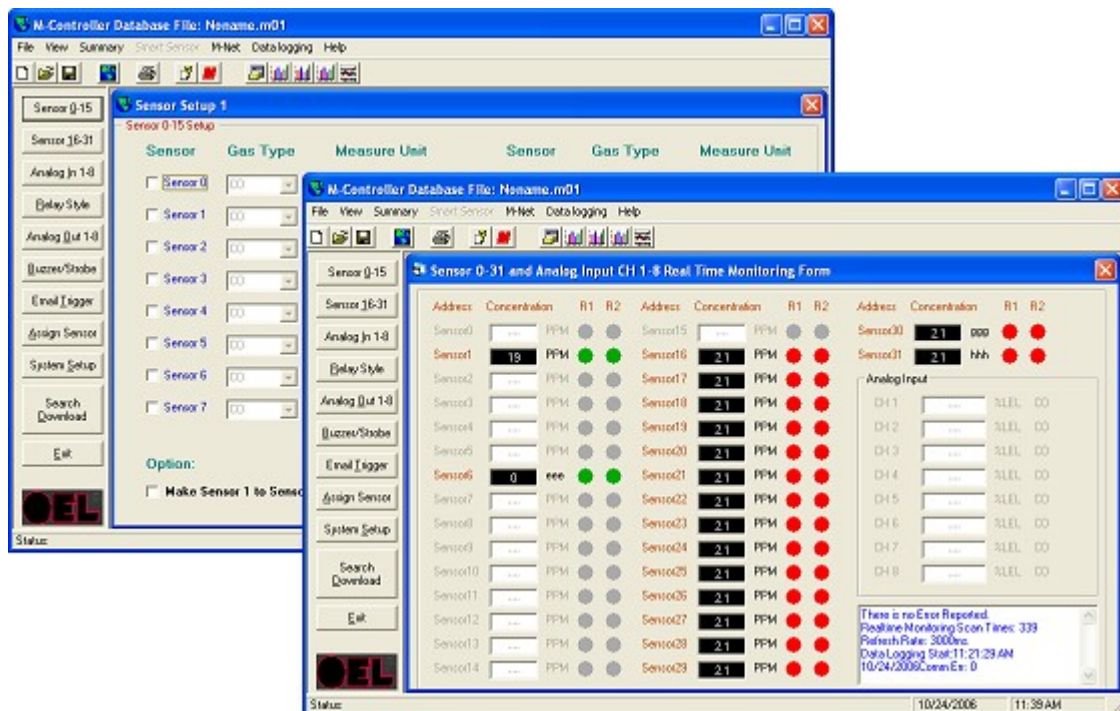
M-Controller Database File: Noname.m01

File View Summary Sinert Sensor M-Net Datalogging Help

Sensor 0-15
Sensor 16-31
Analog In 1-8
Relay Style
Analog Out 1-8
Buzzer/Strobe
Email Trigger
Assign Sensor
System Setup
Search Download
Exit

Sensor Setup 1

Sensor 0-15 Setup

| Sensor | Gas Type | Measure Unit | Sensor | Gas Type | Measure Unit |
|---|---|---|---|---|---|
| Sensor 0 | CO | | | | |
| Sensor 1 | CO | | | | |
| Sensor 2 | CO | | | | |
| Sensor 3 | CO | | | | |
| Sensor 4 | CO | | | | |
| Sensor 5 | CO | | | | |
| Sensor 6 | CO | | | | |
| Sensor 7 | CO | | | | |

Option:

Make Sensor 1 to Senso

OEL

Status:

M-Controller Database File: Noname.m01

File View Summary Sinert Sensor M-Net Datalogging Help

Sensor 0-15
Sensor 16-31
Analog In 1-8
Relay Style
Analog Out 1-8
Buzzer/Strobe
Email Trigger
Assign Sensor
System Setup
Search Download
Exit

Sensor 0-31 and Analog Input CH 1-8 Real Time Monitoring Form

| Address | Concentration | | R1 | R2 | Address | Concentration | | R1 | R2 |
|---|---|---|---|---|---|---|---|---|---|
| Sensor0 | ---- | PPM | | | Sensor15 | ---- | PPM | | |
| Sensor1 | 19 | PPM | | | Sensor16 | 21 | PPM | | |
| Sensor2 | ---- | PPM | | | Sensor17 | 21 | PPM | | |
| Sensor3 | ---- | PPM | | | Sensor18 | 21 | PPM | | |
| Sensor4 | ---- | PPM | | | Sensor19 | 21 | PPM | | |
| Sensor5 | ---- | PPM | | | Sensor20 | 21 | PPM | | |
| Sensor6 | 0 | eee | | | Sensor21 | 21 | PPM | | |
| Sensor7 | ---- | PPM | | | Sensor22 | 21 | PPM | | |
| Sensor8 | ---- | PPM | | | Sensor23 | 21 | PPM | | |
| Sensor9 | ---- | PPM | | | Sensor24 | 21 | PPM | | |
| Sensor10 | ---- | PPM | | | Sensor25 | 21 | PPM | | |
| Sensor11 | ---- | PPM | | | Sensor26 | 21 | PPM | | |
| Sensor12 | ---- | PPM | | | Sensor27 | 21 | PPM | | |
| Sensor13 | ---- | PPM | | | Sensor28 | 21 | PPM | | |
| Sensor14 | ---- | PPM | | | Sensor29 | 21 | PPM | | |

| Address | Concentration | | R1 | R2 |
|---|---|---|---|---|
| Sensor30 | 21 | ggg | | |
| Sensor31 | 21 | hhh | | |

Analog Input

| | | | |
|---|---|---|---|
| CH 1 | ---- | %LEL | CO |
| CH 2 | ---- | %LEL | CO |
| CH 3 | ---- | %LEL | CO |
| CH 4 | ---- | %LEL | CO |
| CH 5 | ---- | %LEL | CO |
| CH 6 | ---- | %LEL | CO |
| CH 7 | ---- | %LEL | CO |
| CH 8 | ---- | %LEL | CO |

There is no Error Reported.
Realtime Monitoring Scan Times: 339
Refresh Rate: 3000ms
DataLogging Start:11:21:29 AM
10/24/2006Comm Err: 0

OEL

Status: 10/24/2006 11:39 AM